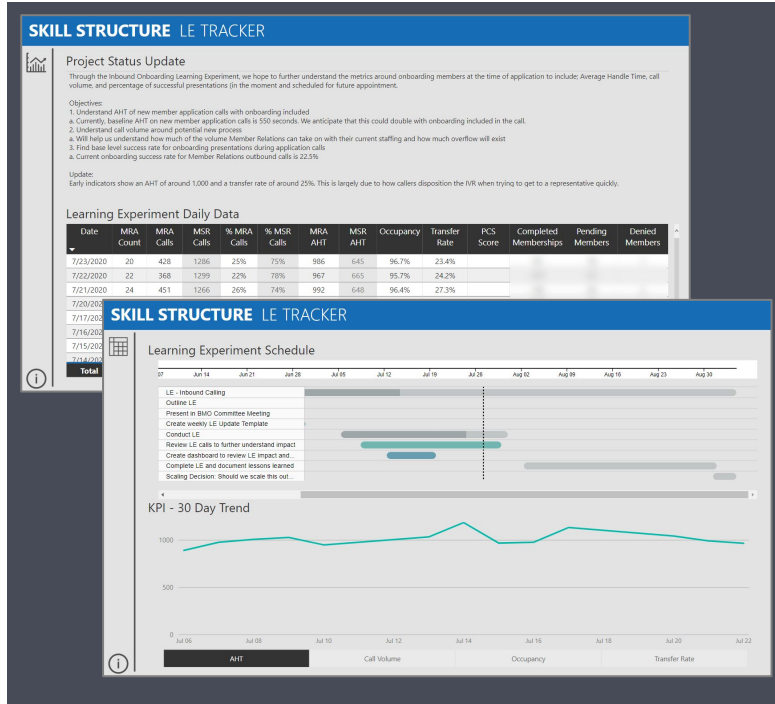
SKILL STRUCTURE LE TRACKER

Project Status Update

Through the Inbound Onboarding Learning Experiment, we hope to further understand the metrics around onboarding members at the time of application to include; Average Handle Time, call volume, and percentage of successful presentations (in the moment and scheduled for future appointment.

Objectives:
1. Understand AHT of new member application calls with onboarding included
a. Currently, baseline AHT on new member application calls is 550 seconds. We anticipate that this could double with onboarding included in the call.
2. Understand call volume around potential new process
a. Will help us understand how much of the volume Member Relations can take on with their current staffing and how much overflow will exist
3. Find base level success rate for onboarding presentations during application calls
a. Current onboarding success rate for Member Relations outbound calls is 22.5%

Update:
Early indicators show an AHT of around 1,000 and a transfer rate of around 25%. This is largely due to how callers disposition the IVR when trying to get to a representative quickly.

Learning Experiment Daily Data

| Date | MRA Count | MRA Calls | MSR Calls | % MRA Calls | % MSR Calls | MRA AHT | MSR AHT | Occupancy | Transfer Rate | PCS Score | Completed Memberships | Pending Members | Denied Members |
|---|---|---|---|---|---|---|---|---|---|---|---|---|---|
| 7/23/2020 | 20 | 428 | 1286 | 25% | 75% | 986 | 645 | 96.7% | 23.4% | | | | |
| 7/22/2020 | 22 | 368 | 1299 | 22% | 78% | 967 | 665 | 95.7% | 24.2% | | | | |
| 7/21/2020 | 24 | 451 | 1266 | 26% | 74% | 992 | 648 | 96.4% | 27.3% | | | | |
| 7/20/20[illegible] | | | | | | | | | | | | | |
| 7/17/20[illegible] | | | | | | | | | | | | | |
| 7/16/20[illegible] | | | | | | | | | | | | | |
| 7/15/20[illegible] | | | | | | | | | | | | | |
| 7/14/20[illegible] | | | | | | | | | | | | | |
| Total | | | | | | | | | | | | | |

SKILL STRUCTURE LE TRACKER

Learning Experiment Schedule

07 Jun 14 Jun 21 Jun 28 Jul 05 Jul 12 Jul 19 Jul 26 Aug 02 Aug 09 Aug 16 Aug 23 Aug 30

LE - Inbound Calling
Outline LE
Present in BMO Committee Meeting
Create weekly LE Update Template
Conduct LE
Review LE calls to further understand impact
Create dashboard to review LE impact and...
Complete LE and document lessons learned
Scaling Decision: Should we scale this out...

KPI - 30 Day Trend

1000
500
0

Jul 06 Jul 08 Jul 10 Jul 12 Jul 14 Jul 16 Jul 18 Jul 20 Jul 22

AHT | Call Volume | Occupancy | Transfer Rate